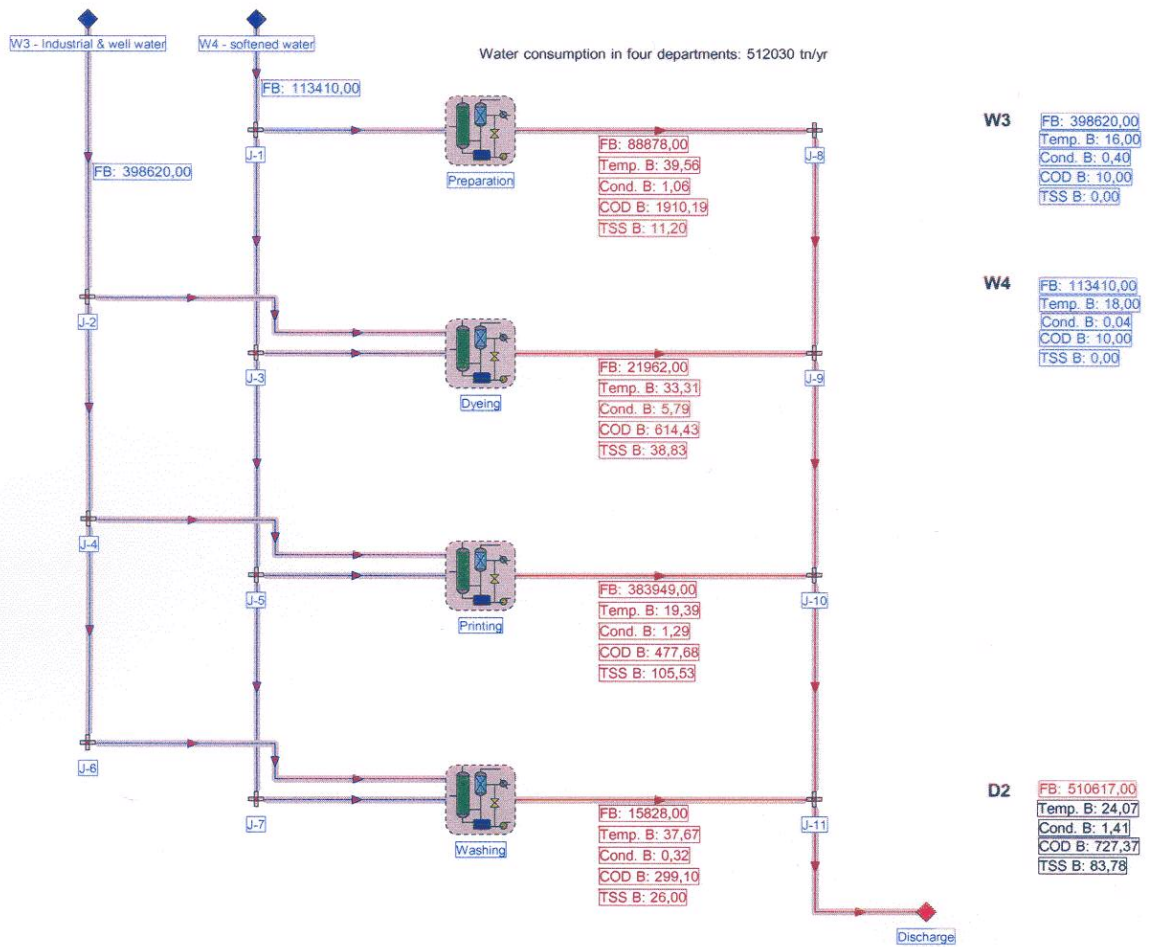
W3 - Industrial & well water

W4 - softened water

Water consumption in four departments: 512030 tn/yr

FB: 113410,00

FB: 398620,00

J-1

Preparation

FB: 88878,00
Temp. B: 39,56
Cond. B: 1,06
COD B: 1910,19
TSS B: 11,20

J-8

W3
FB: 398620,00
Temp. B: 16,00
Cond. B: 0,40
COD B: 10,00
TSS B: 0,00

W4
FB: 113410,00
Temp. B: 18,00
Cond. B: 0,04
COD B: 10,00
TSS B: 0,00

J-2

J-3

Dyeing

FB: 21962,00
Temp. B: 33,31
Cond. B: 5,79
COD B: 614,43
TSS B: 38,83

J-9

J-4

J-5

Printing

FB: 383949,00
Temp. B: 19,39
Cond. B: 1,29
COD B: 477,68
TSS B: 105,53

J-10

J-6

J-7

Washing

FB: 15828,00
Temp. B: 37,67
Cond. B: 0,32
COD B: 299,10
TSS B: 26,00

J-11

D2
FB: 510617,00
Temp. B: 24,07
Cond. B: 1,41
COD B: 727,37
TSS B: 83,78

Discharge